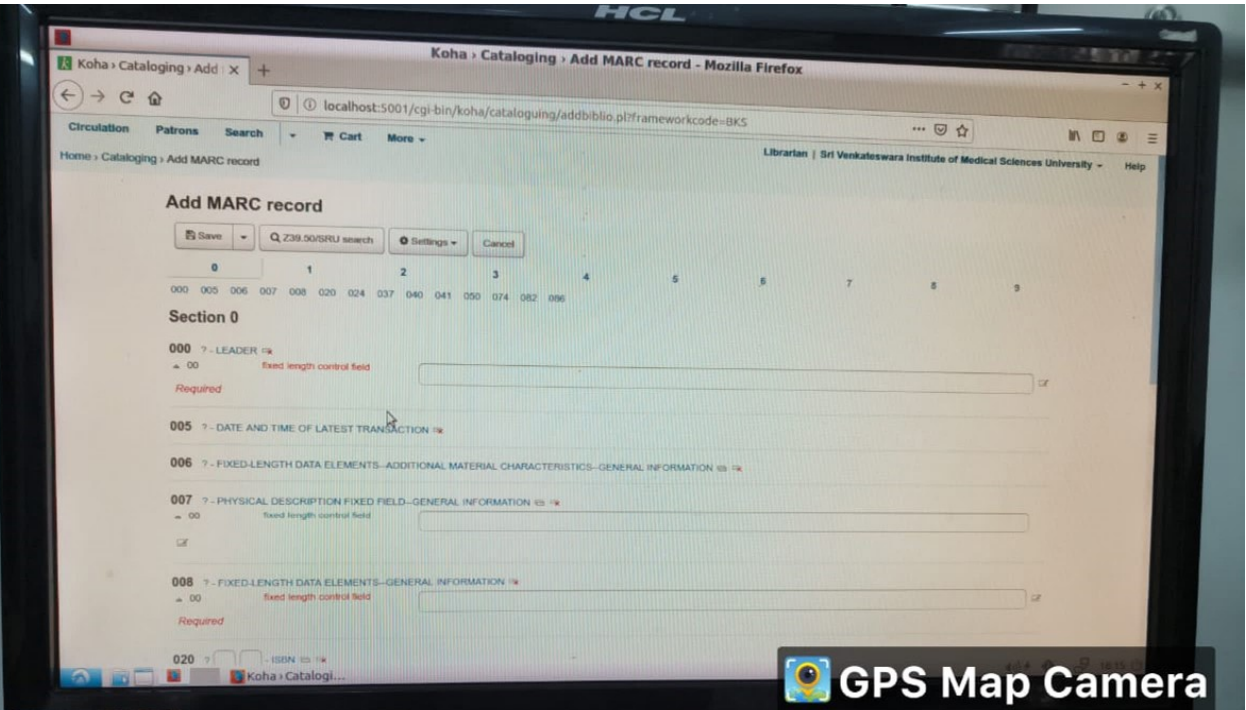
HCL

Koha › Cataloging › Add MARC record - Mozilla Firefox

Koha › Cataloging › Add ×

localhost:5001/cgi-bin/koha/cataloguing/addbiblio.pl?frameworkcode=BKS

Circulation Patrons Search Cart More

Home › Cataloging › Add MARC record

Librarian | Sri Venkateswara Institute of Medical Sciences University Help

Add MARC record

Save Z39.50/SRU search Settings Cancel

0 1 2 3 4 5 6 7 8 9

000 005 006 007 008 020 024 037 040 041 050 074 082 096

Section 0

000 ? - LEADER
00 fixed length control field
Required

005 ? - DATE AND TIME OF LATEST TRANSACTION

006 ? - FIXED-LENGTH DATA ELEMENTS--ADDITIONAL MATERIAL CHARACTERISTICS--GENERAL INFORMATION

007 ? - PHYSICAL DESCRIPTION FIXED FIELD--GENERAL INFORMATION
00 fixed length control field

008 ? - FIXED-LENGTH DATA ELEMENTS--GENERAL INFORMATION
00 fixed length control field
Required

020 ? - ISBN

Koha › Catalogi...

GPS Map Camera